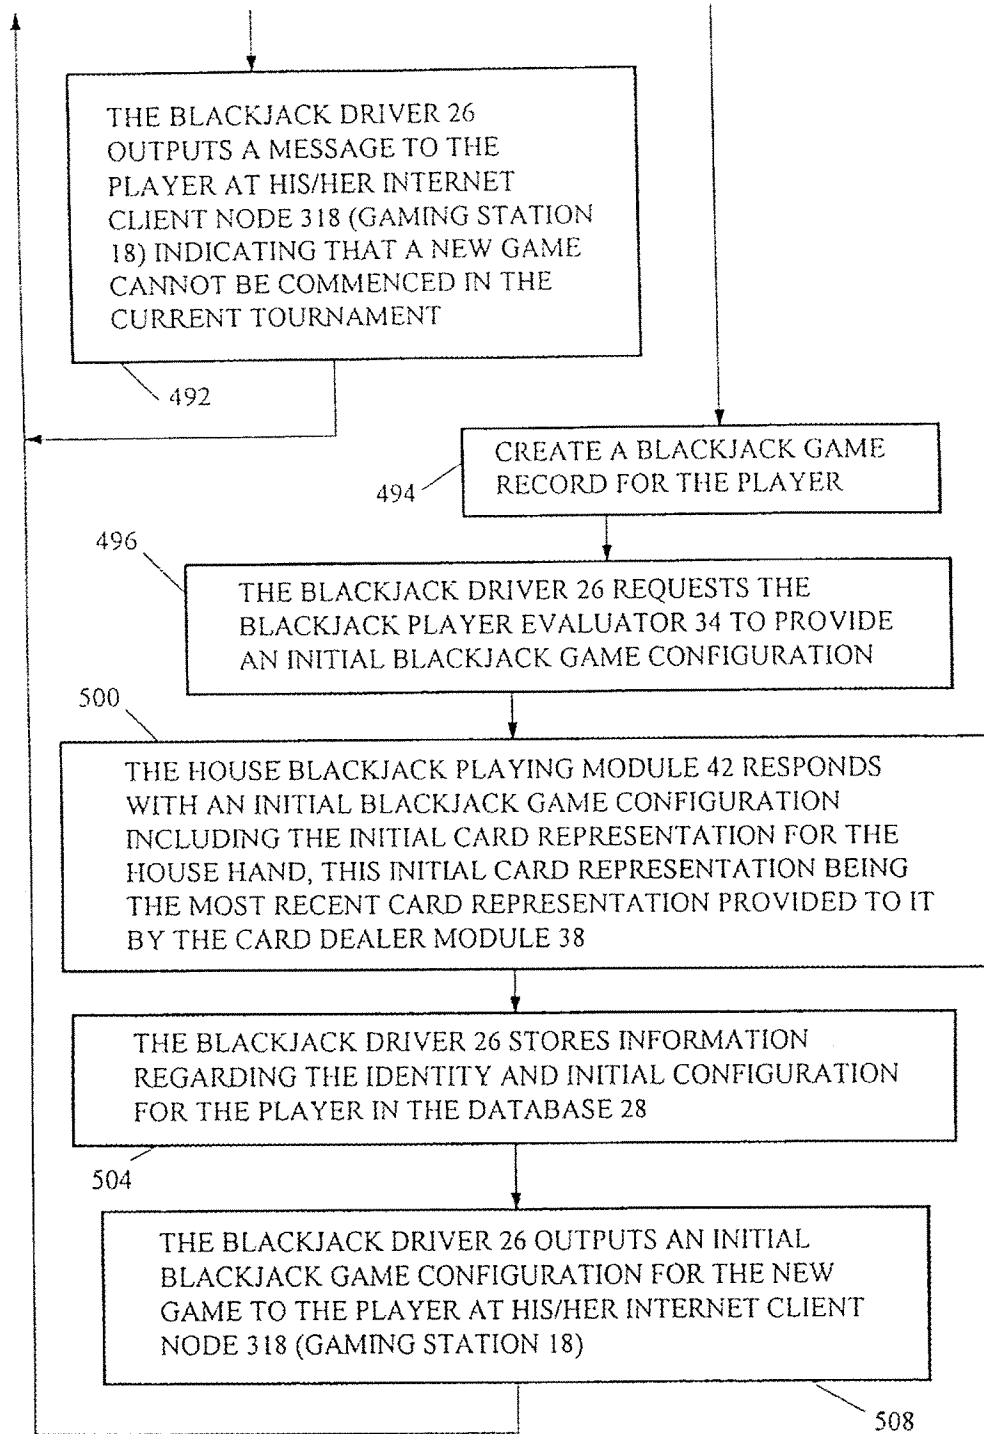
THE BLACKJACK DRIVER 26 OUTPUTS A MESSAGE TO THE PLAYER AT HIS/HER INTERNET CLIENT NODE 318 (GAMING STATION 18) INDICATING THAT A NEW GAME CANNOT BE COMMENCED IN THE CURRENT TOURNAMENT

492

494

CREATE A BLACKJACK GAME RECORD FOR THE PLAYER

496

THE BLACKJACK DRIVER 26 REQUESTS THE BLACKJACK PLAYER EVALUATOR 34 TO PROVIDE AN INITIAL BLACKJACK GAME CONFIGURATION

500

THE HOUSE BLACKJACK PLAYING MODULE 42 RESPONDS WITH AN INITIAL BLACKJACK GAME CONFIGURATION INCLUDING THE INITIAL CARD REPRESENTATION FOR THE HOUSE HAND, THIS INITIAL CARD REPRESENTATION BEING THE MOST RECENT CARD REPRESENTATION PROVIDED TO IT BY THE CARD DEALER MODULE 38

THE BLACKJACK DRIVER 26 STORES INFORMATION REGARDING THE IDENTITY AND INITIAL CONFIGURATION FOR THE PLAYER IN THE DATABASE 28

504

THE BLACKJACK DRIVER 26 OUTPUTS AN INITIAL BLACKJACK GAME CONFIGURATION FOR THE NEW GAME TO THE PLAYER AT HIS/HER INTERNET CLIENT NODE 318 (GAMING STATION 18)

508